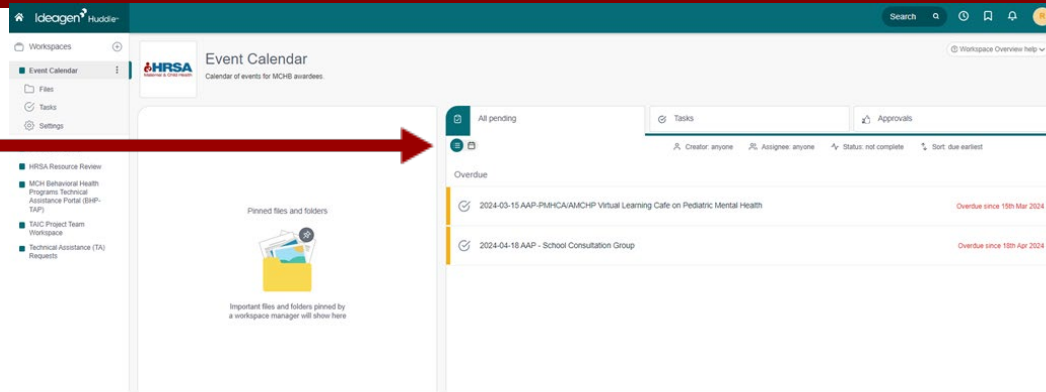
Ideagen Huddle

Search

Workspaces

Event Calendar

Files

Tasks

Settings

HRSA Resource Review

MCH Behavioral Health Programs Technical Assistance Portal (BHP-TAP)

TAIC Project Team Workspace

Technical Assistance (TA) Requests

HRSA Maternal & Child Health

Event Calendar

Calendar of events for MCHB awardees.

Workspace Overview help

Pinned files and folders

Important files and folders pinned by a workspace manager will show here

All pending

Tasks

Approvals

Creator: anyone

Assignee: anyone

Status: not complete

Sort: due earliest

Overdue

2024-03-15 AAP-PMHCA/AMCHP Virtual Learning Cafe on Pediatric Mental Health

Overdue since 15th Mar 2024

2024-04-18 AAP - School Consultation Group

Overdue since 18th Apr 2024